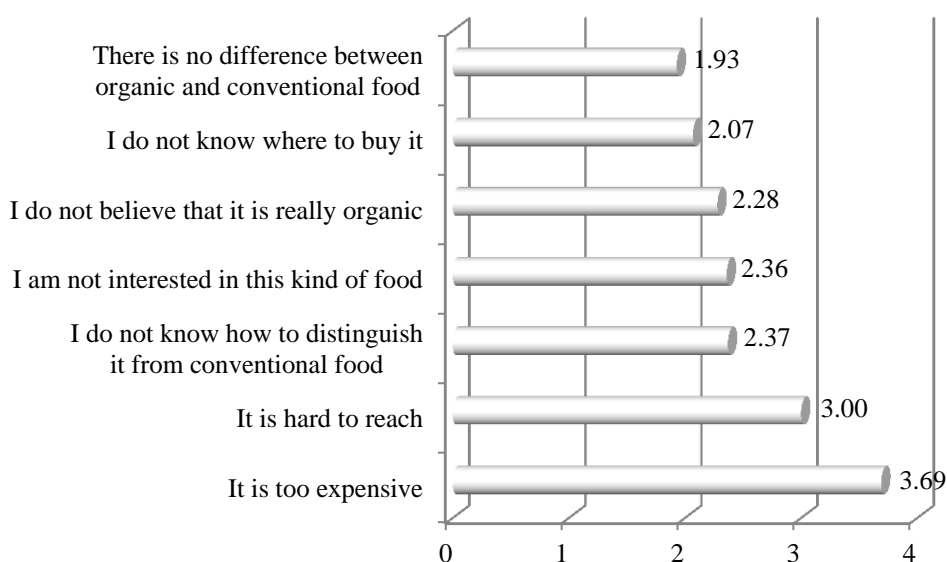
There is no difference between organic and conventional food
1.93

I do not know where to buy it
2.07

I do not believe that it is really organic
2.28

I am not interested in this kind of food
2.36

I do not know how to distinguish it from conventional food
2.37

It is hard to reach
3.00

It is too expensive
3.69

0
1
2
3
4